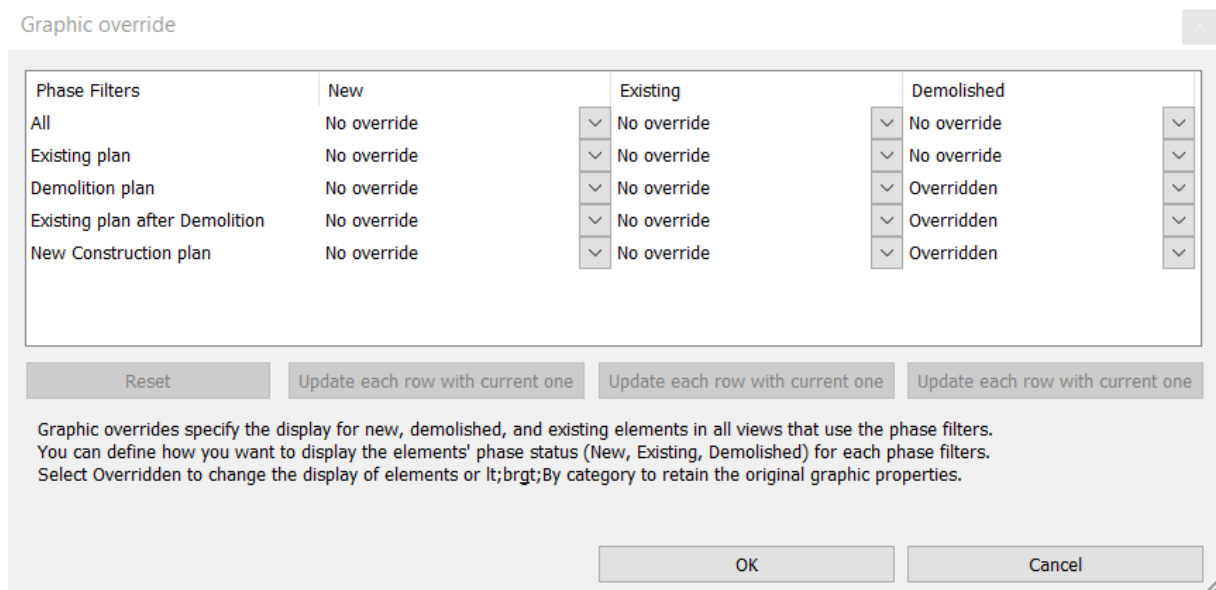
Graphic override

| Phase Filters | New | Existing | Demolished |
|---|---|---|---|
| All | No override | No override | No override |
| Existing plan | No override | No override | No override |
| Demolition plan | No override | No override | Overridden |
| Existing plan after Demolition | No override | No override | Overridden |
| New Construction plan | No override | No override | Overridden |

Reset
Update each row with current one
Update each row with current one
Update each row with current one

Graphic overrides specify the display for new, demolished, and existing elements in all views that use the phase filters.
You can define how you want to display the elements' phase status (New, Existing, Demolished) for each phase filters.
Select Overridden to change the display of elements or lt;brgt;By category to retain the original graphic properties.

OK
Cancel